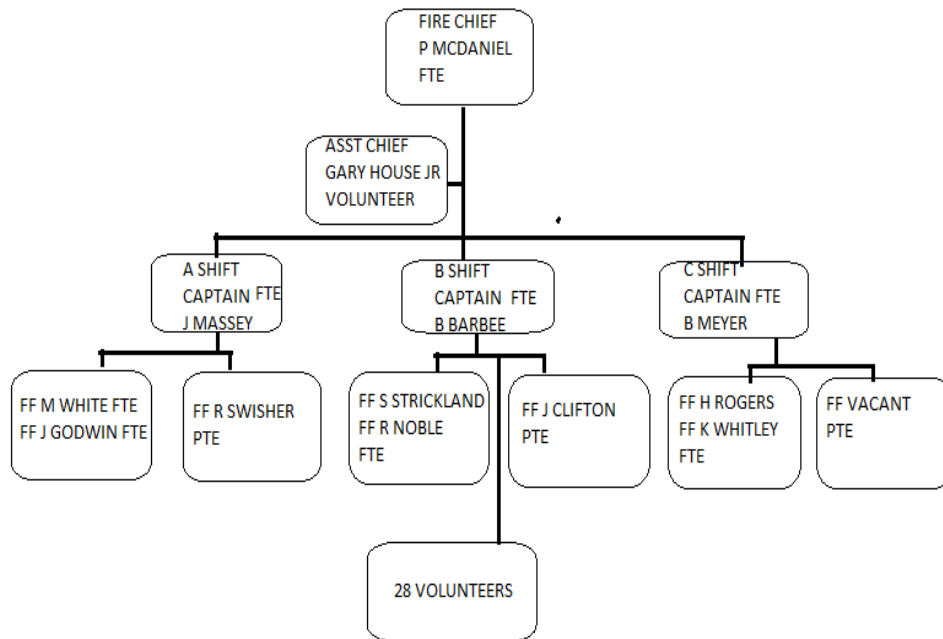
FIRE CHIEF
P MCDANIEL
FTE

ASST CHIEF
GARY HOUSE JR
VOLUNTEER

A SHIFT
CAPTAIN FTE
J MASSEY

B SHIFT
CAPTAIN FTE
B BARBEE

C SHIFT
CAPTAIN FTE
B MEYER

FF M WHITE FTE
FF J GODWIN FTE

FF R SWISHER
PTE

FF S STRICKLAND
FF R NOBLE
FTE

FF J CLIFTON
PTE

FF H ROGERS
FF K WHITLEY
FTE

FF VACANT
PTE

28 VOLUNTEERS